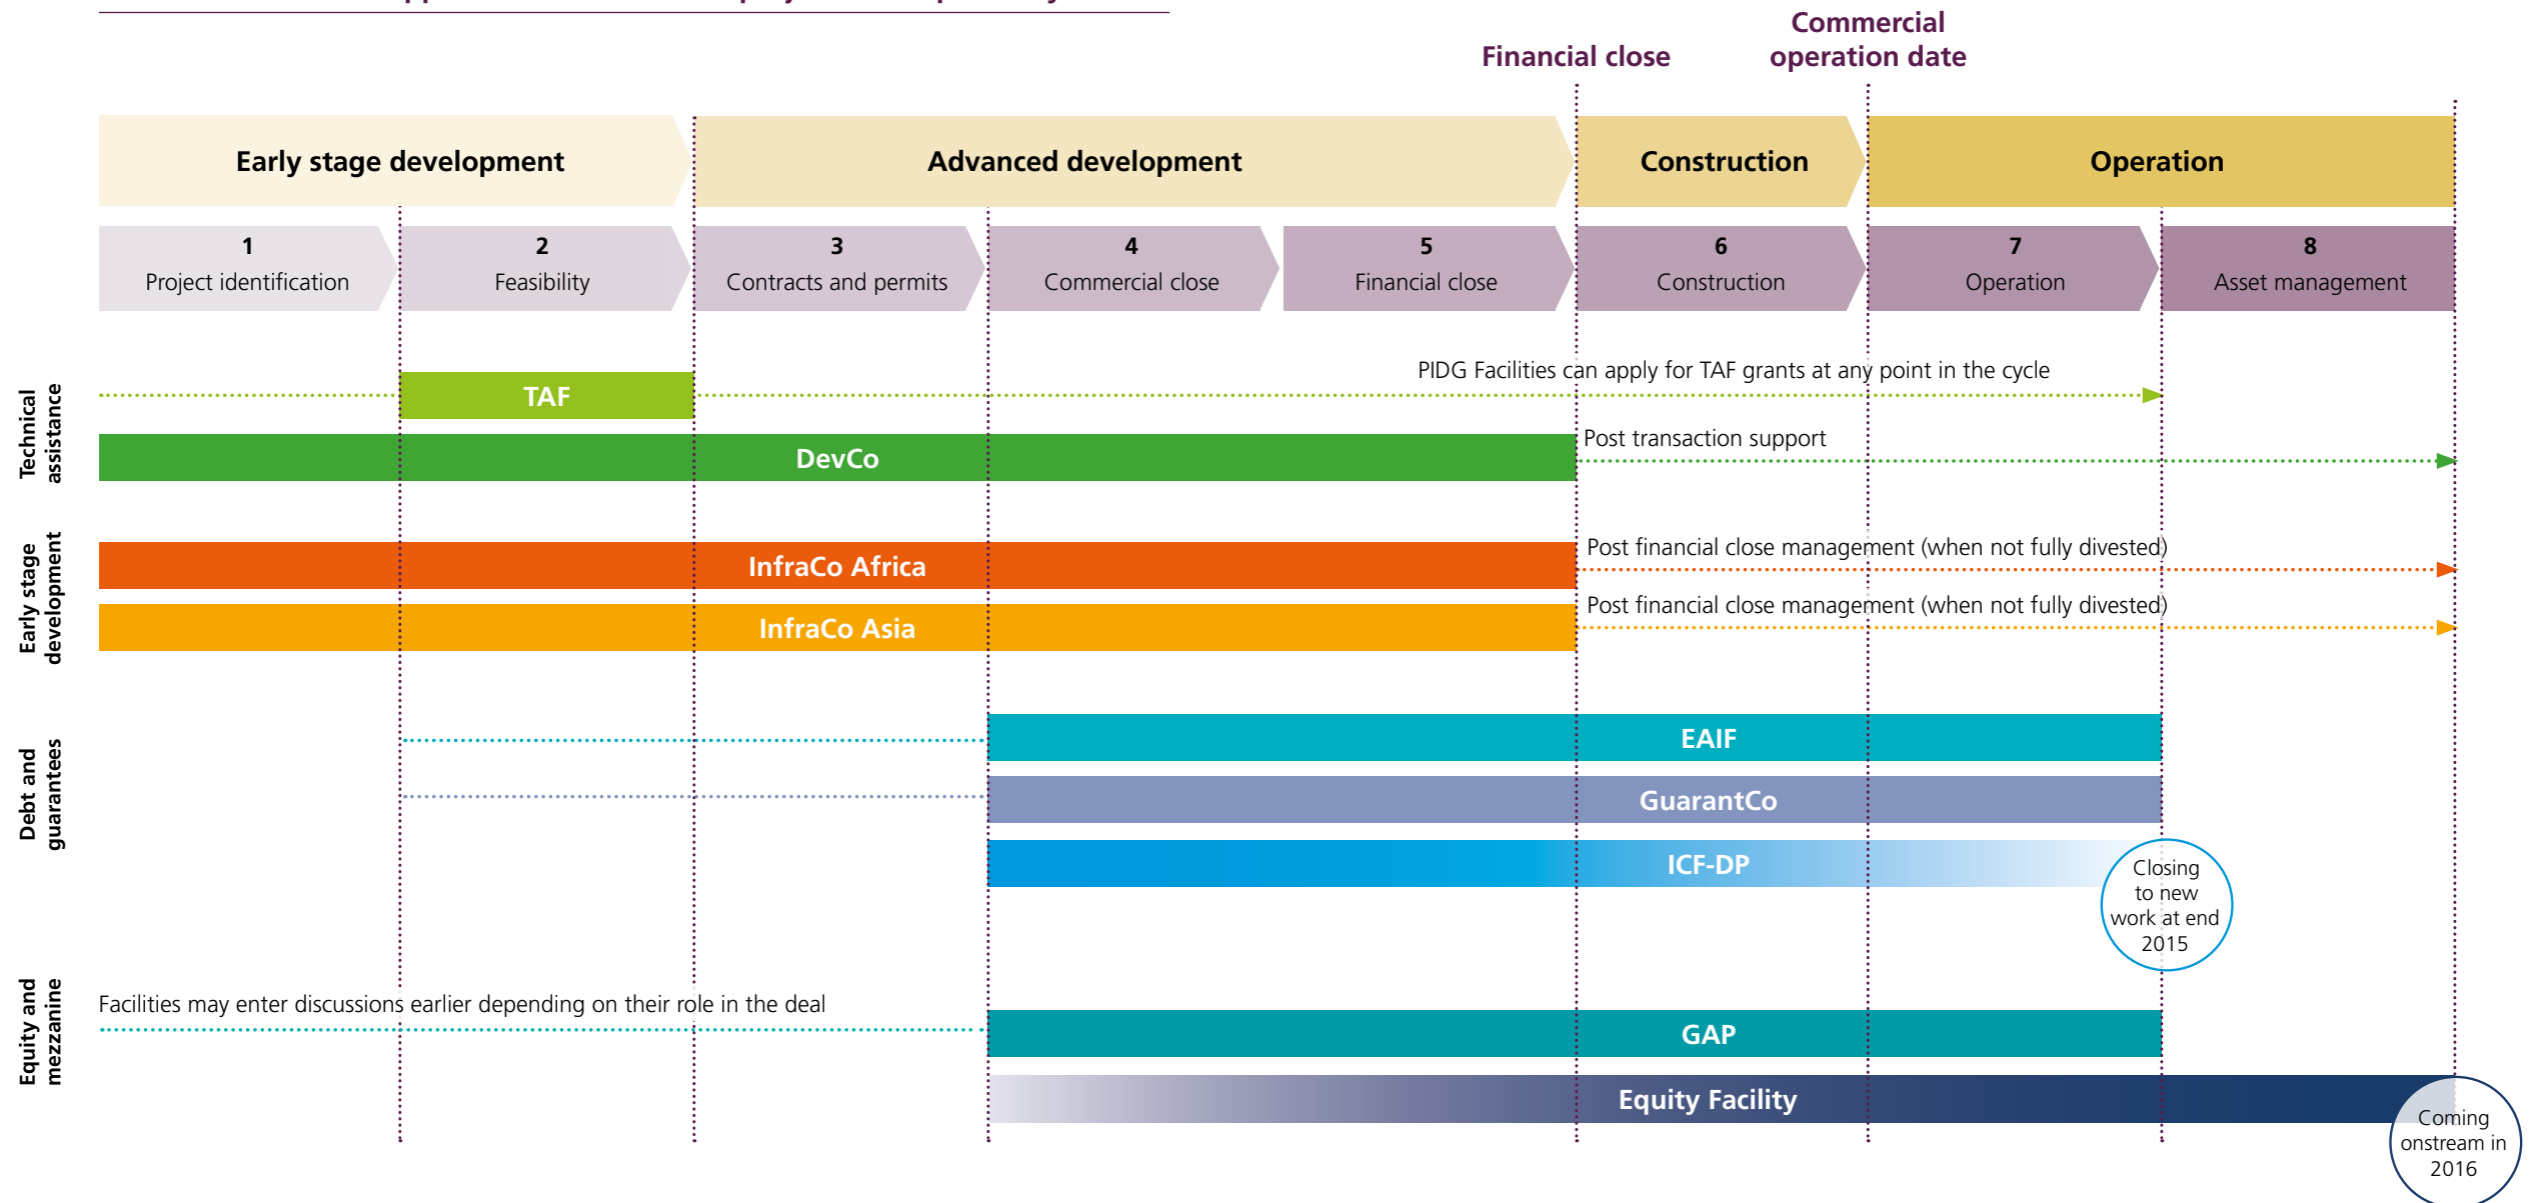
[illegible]

Financial close

Commercial operation date

Early stage development

Advanced development

Construction

Operation

1 Project identification

2 Feasibility

3 Contracts and permits

4 Commercial close

5 Financial close

6 Construction

7 Operation

8 Asset management

Technical assistance

PIDG Facilities can apply for TAF grants at any point in the cycle

TAF

DevCo

Post transaction support

Early stage development

InfraCo Africa

Post financial close management (when not fully divested)

InfraCo Asia

Post financial close management (when not fully divested)

Debt and guarantees

EAIF

GuarantCo

ICF-DP

Closing to new work at end 2015

Equity and mezzanine

Facilities may enter discussions earlier depending on their role in the deal

GAP

Equity Facility

Coming onstream in 2016